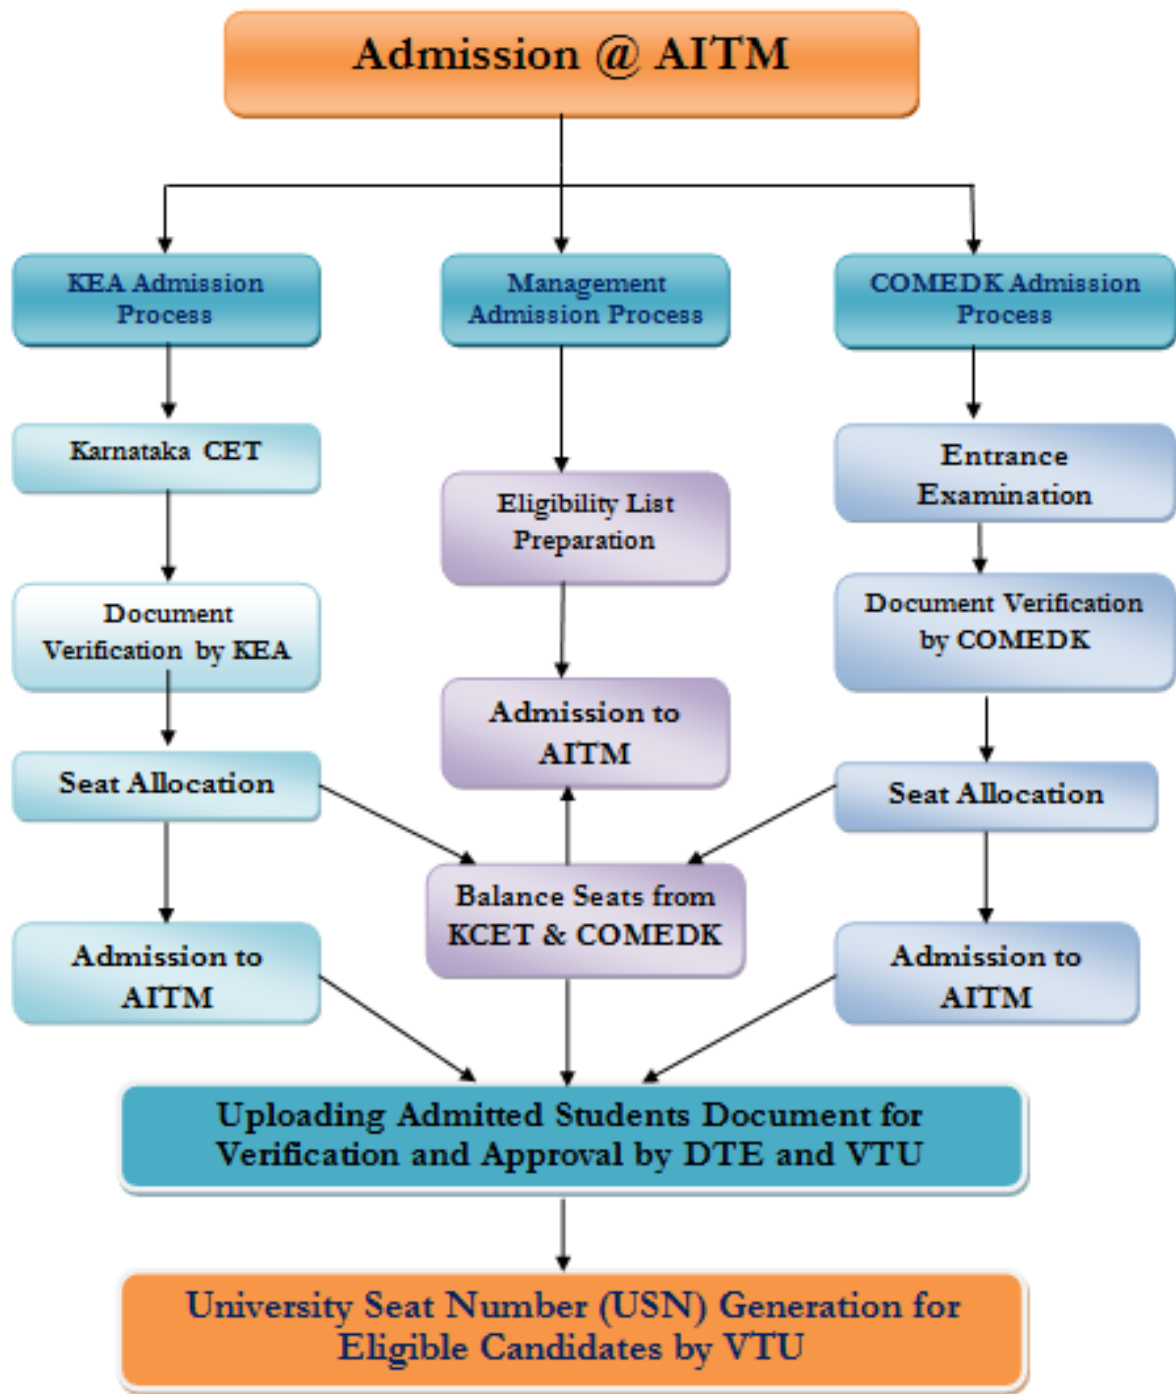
Admission @ AITM

KEA Admission Process

Management Admission Process

COMEDK Admission Process

Karnataka CET

Eligibility List Preparation

Entrance Examination

Document Verification by KEA

Admission to AITM

Document Verification by COMEDK

Seat Allocation

Seat Allocation

Balance Seats from KCET & COMEDK

Admission to AITM

Admission to AITM

Uploading Admitted Students Document for Verification and Approval by DTE and VTU

University Seat Number (USN) Generation for Eligible Candidates by VTU